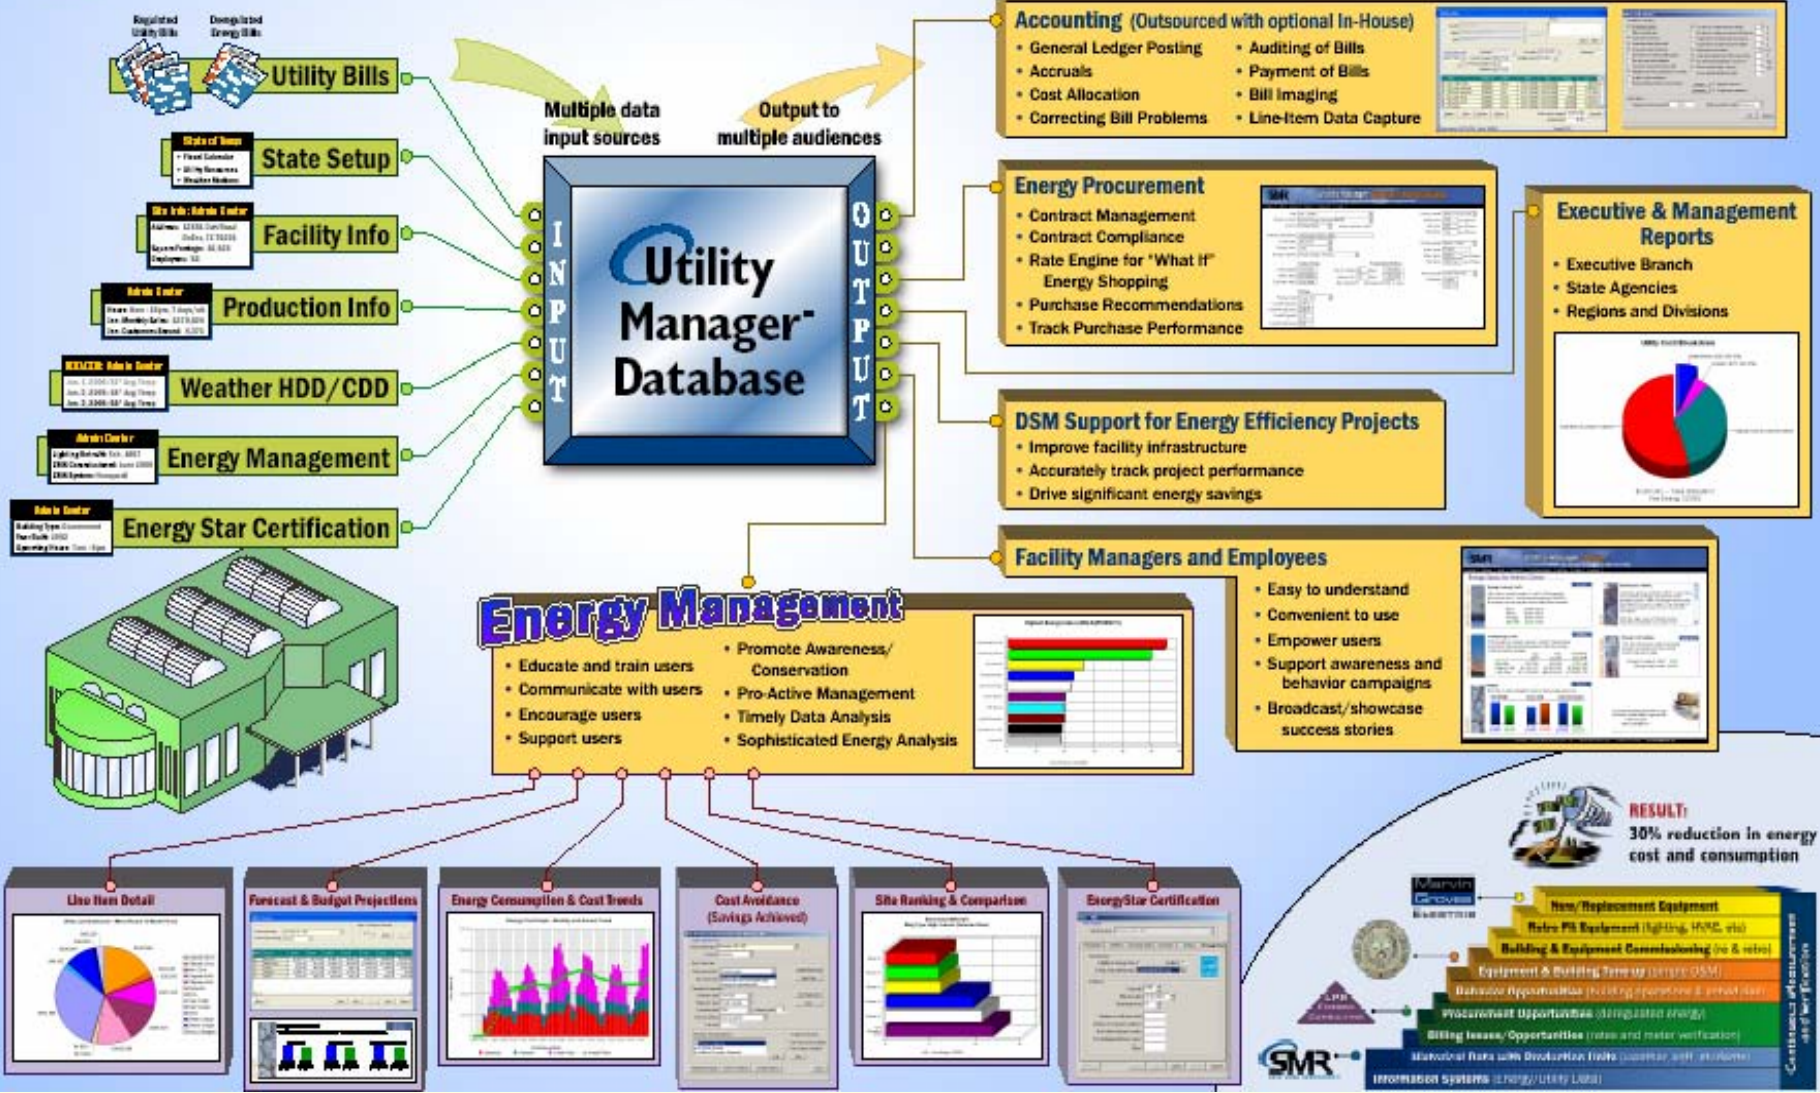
Regulated Utility Bills

Deregulated Energy Bills

Utility Bills

State Setup

Facility Info

Production Info

Weather HDD/CDD

Energy Management

Energy Star Certification

Multiple data input sources

Output to multiple audiences

INPUT

OUTPUT

Utility Manager Database

Accounting (Outsourced with optional In-House)
• General Ledger Posting
• Accruals
• Cost Allocation
• Correcting Bill Problems
• Auditing of Bills
• Payment of Bills
• Bill Imaging
• Line-Item Data Capture

Energy Procurement
• Contract Management
• Contract Compliance
• Rate Engine for "What If" Energy Shopping
• Purchase Recommendations
• Track Purchase Performance

Executive & Management Reports
• Executive Branch
• State Agencies
• Regions and Divisions

DSM Support for Energy Efficiency Projects
• Improve facility infrastructure
• Accurately track project performance
• Drive significant energy savings

Facility Managers and Employees
• Easy to understand
• Convenient to use
• Empower users
• Support awareness and behavior campaigns
• Broadcast/showcase success stories

Energy Management
• Educate and train users
• Communicate with users
• Encourage users
• Support users
• Promote Awareness/ Conservation
• Pro-Active Management
• Timely Data Analysis
• Sophisticated Energy Analysis

RESULT:
30% reduction in energy cost and consumption

New/Replacement Equipment
Retro Fit Equipment (lighting, HVAC, etc)
Building & Equipment Commissioning (re & retro)
Equipment & Building Tune-up (simple DSM)
Behavior Opportunities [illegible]
Procurement Opportunities (deregulated energy)
Billing Issues/Opportunities (rates and meter verification)
Historical Data with Deviation Limits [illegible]
Information Systems (Energy/Utility Data)

Continuous Measurement and Verification

Marvin Groves Electric

SMR

Line Item Detail

Forecast & Budget Projections

Energy Consumption & Cost Trends

Cost Avoidance (Savings Achieved)

Site Ranking & Comparison

EnergyStar Certification